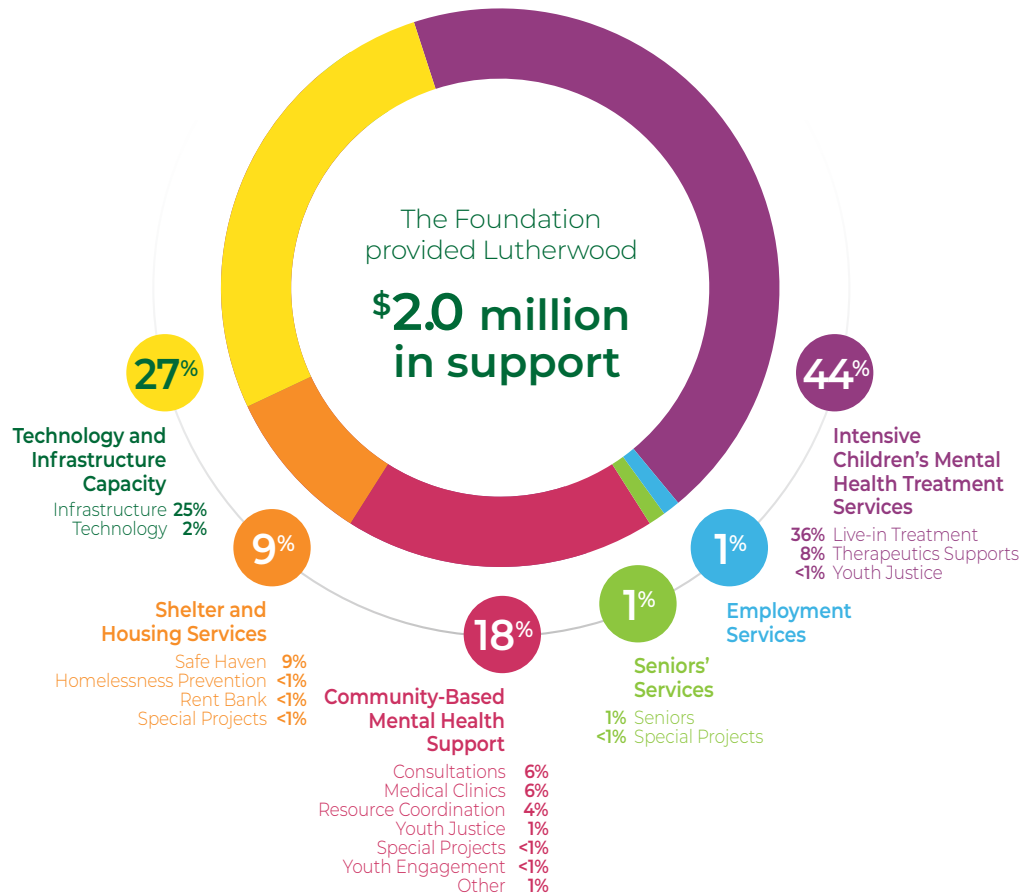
The Foundation provided Lutherwood

$^{\$}$2.0 million in support

27%

Technology and Infrastructure Capacity

Infrastructure 25%
Technology 2%

9%

Shelter and Housing Services

Safe Haven 9%
Homelessness Prevention <1%
Rent Bank <1%
Special Projects <1%

18%

Community-Based Mental Health Support

Consultations 6%
Medical Clinics 6%
Resource Coordination 4%
Youth Justice 1%
Special Projects <1%
Youth Engagement <1%
Other 1%

1%

Seniors' Services

1% Seniors
<1% Special Projects

1%

Employment Services

44%

Intensive Children's Mental Health Treatment Services

36% Live-in Treatment
8% Therapeutics Supports
<1% Youth Justice